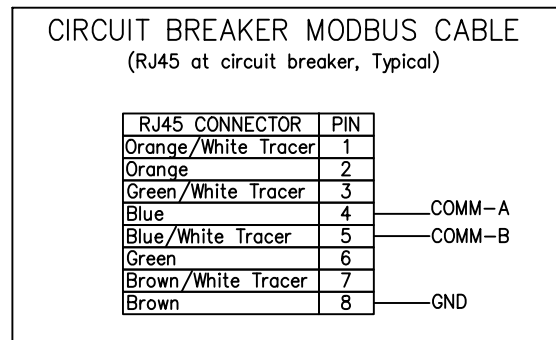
CIRCUIT BREAKER MODBUS CABLE
(RJ45 at circuit breaker, Typical)

| RJ45 CONNECTOR | PIN |
|---|---|
| Orange/White Tracer | 1 |
| Orange | 2 |
| Green/White Tracer | 3 |
| Blue | 4 |
| Blue/White Tracer | 5 |
| Green | 6 |
| Brown/White Tracer | 7 |
| Brown | 8 |

COMM–A
COMM–B
GND